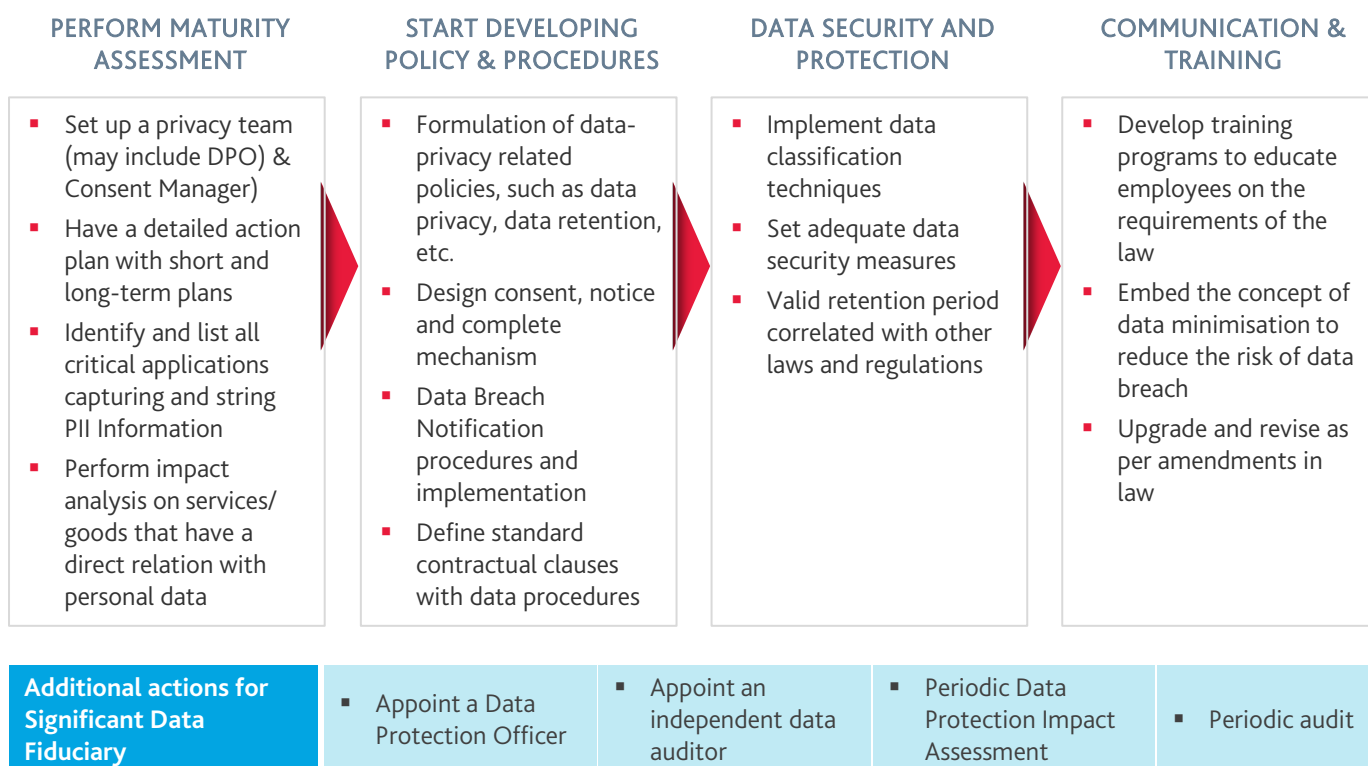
PERFORM MATURITY ASSESSMENT

- Set up a privacy team (may include DPO) & Consent Manager)
- Have a detailed action plan with short and long-term plans
- Identify and list all critical applications capturing and string PII Information
- Perform impact analysis on services/ goods that have a direct relation with personal data

START DEVELOPING POLICY & PROCEDURES

- Formulation of data-privacy related policies, such as data privacy, data retention, etc.
- Design consent, notice and complete mechanism
- Data Breach Notification procedures and implementation
- Define standard contractual clauses with data procedures

DATA SECURITY AND PROTECTION

- Implement data classification techniques
- Set adequate data security measures
- Valid retention period correlated with other laws and regulations

COMMUNICATION & TRAINING

- Develop training programs to educate employees on the requirements of the law
- Embed the concept of data minimisation to reduce the risk of data breach
- Upgrade and revise as per amendments in law

| Additional actions for Significant Data Fiduciary | ▪ Appoint a Data Protection Officer | ▪ Appoint an independent data auditor | ▪ Periodic Data Protection Impact Assessment | ▪ Periodic audit |
|---|---|---|---|---|